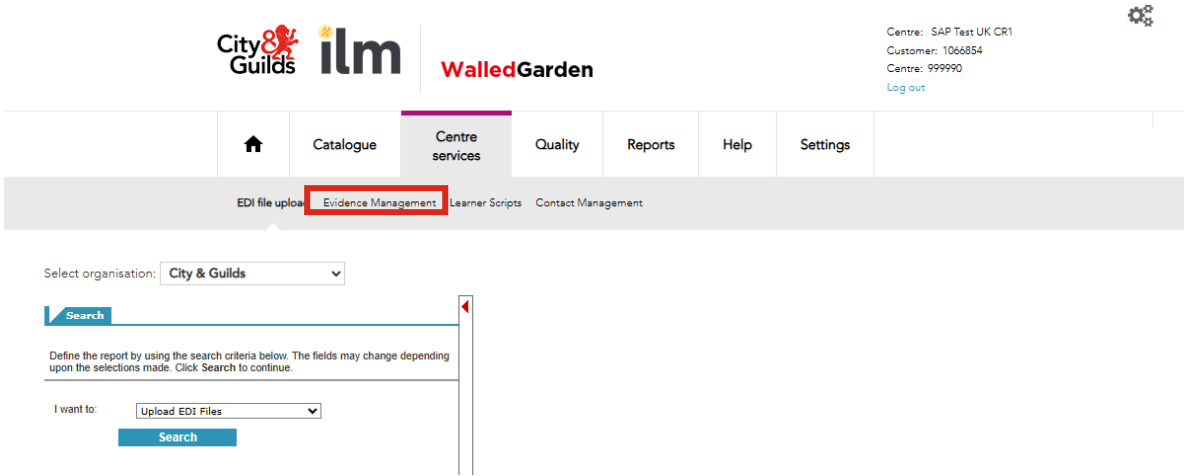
City & Guilds ilm WalledGarden

Centre: SAP Test UK CR1
Customer: 1066854
Centre: 999990
Log out

Catalogue | Centre services | Quality | Reports | Help | Settings

EDI file uploa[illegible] Evidence Management Learner Scripts Contact Management

Select organisation: City & Guilds

Search

Define the report by using the search criteria below. The fields may change depending upon the selections made. Click **Search** to continue.

I want to: Upload EDI Files

Search